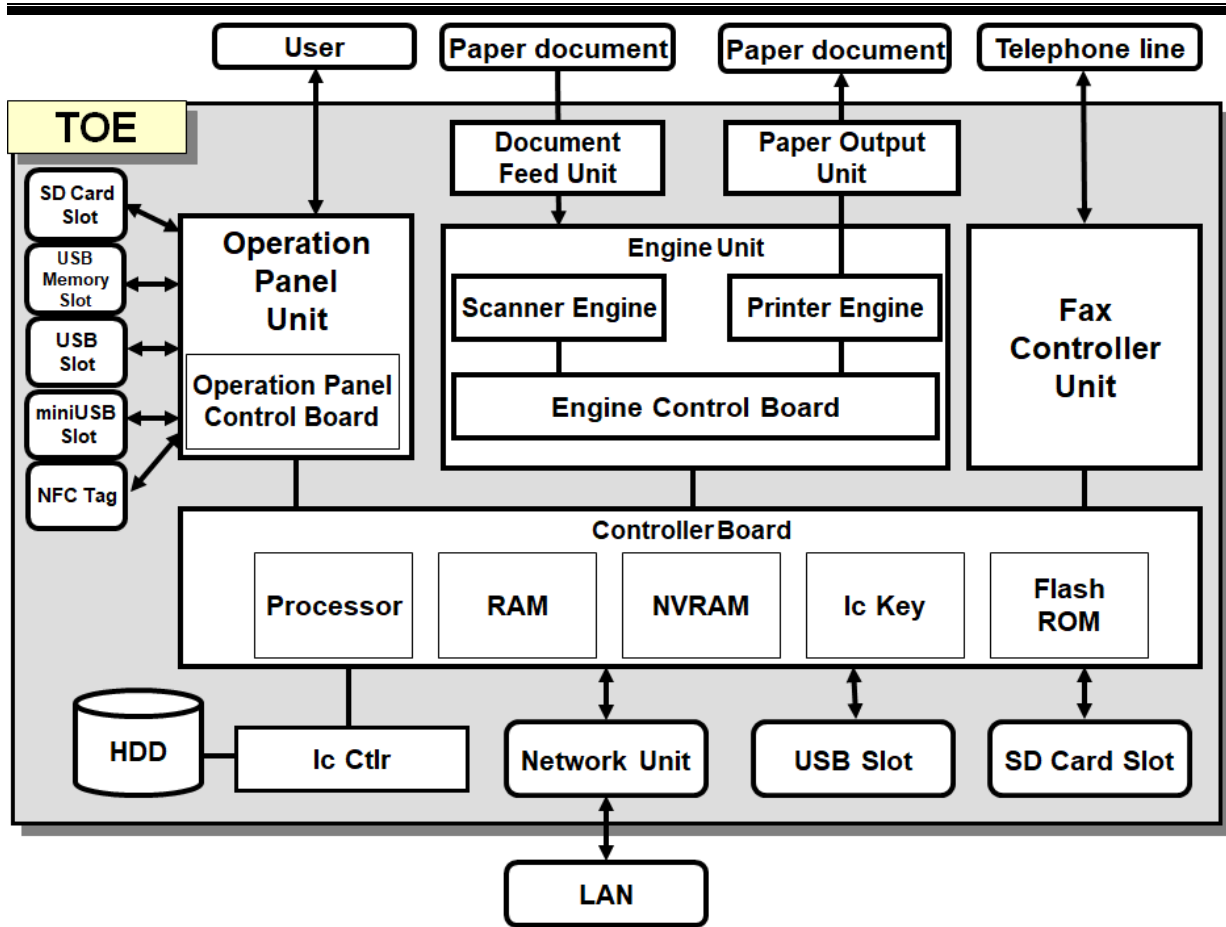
User
Paper document
Paper document
Telephone line
TOE
Document Feed Unit
Paper Output Unit
SD Card Slot
USB Memory Slot
USB Slot
miniUSB Slot
NFC Tag
Operation Panel Unit
Operation Panel Control Board
Engine Unit
Scanner Engine
Printer Engine
Engine Control Board
Fax Controller Unit
Controller Board
Processor
RAM
NVRAM
Ic Key
Flash ROM
HDD
Ic Ctlr
Network Unit
USB Slot
SD Card Slot
LAN